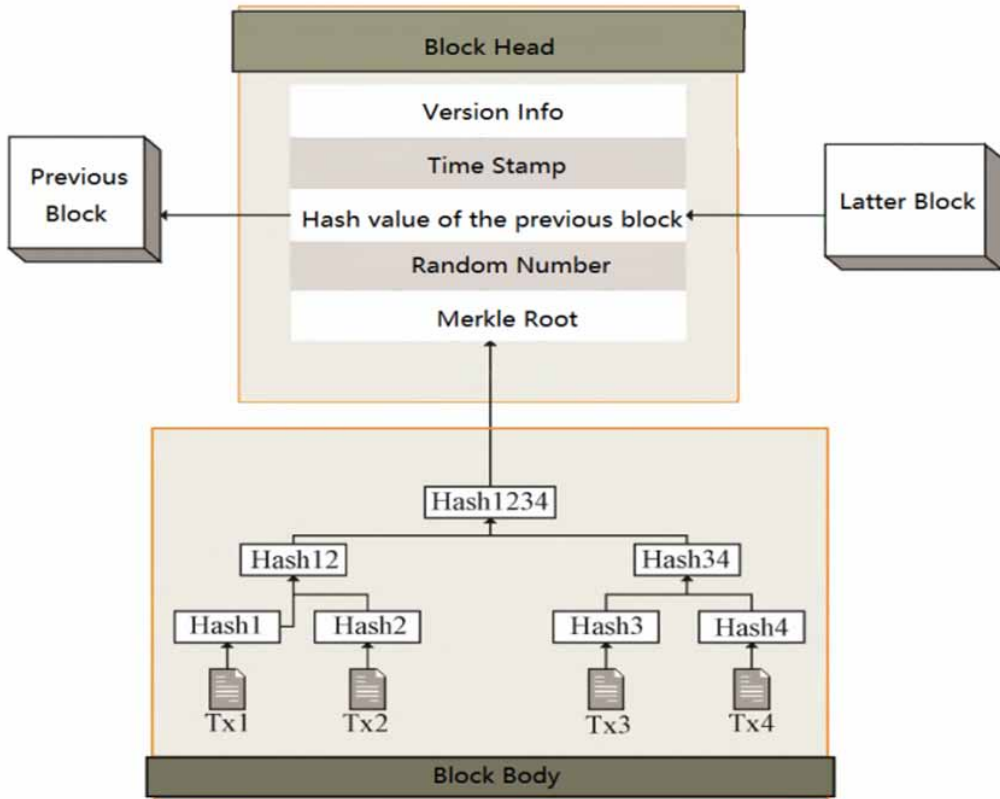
Block Head

Version Info

Time Stamp

Previous Block

Hash value of the previous block

Latter Block

Random Number

Merkle Root

Hash1234

Hash12

Hash34

Hash1

Hash2

Hash3

Hash4

Tx1

Tx2

Tx3

Tx4

Block Body